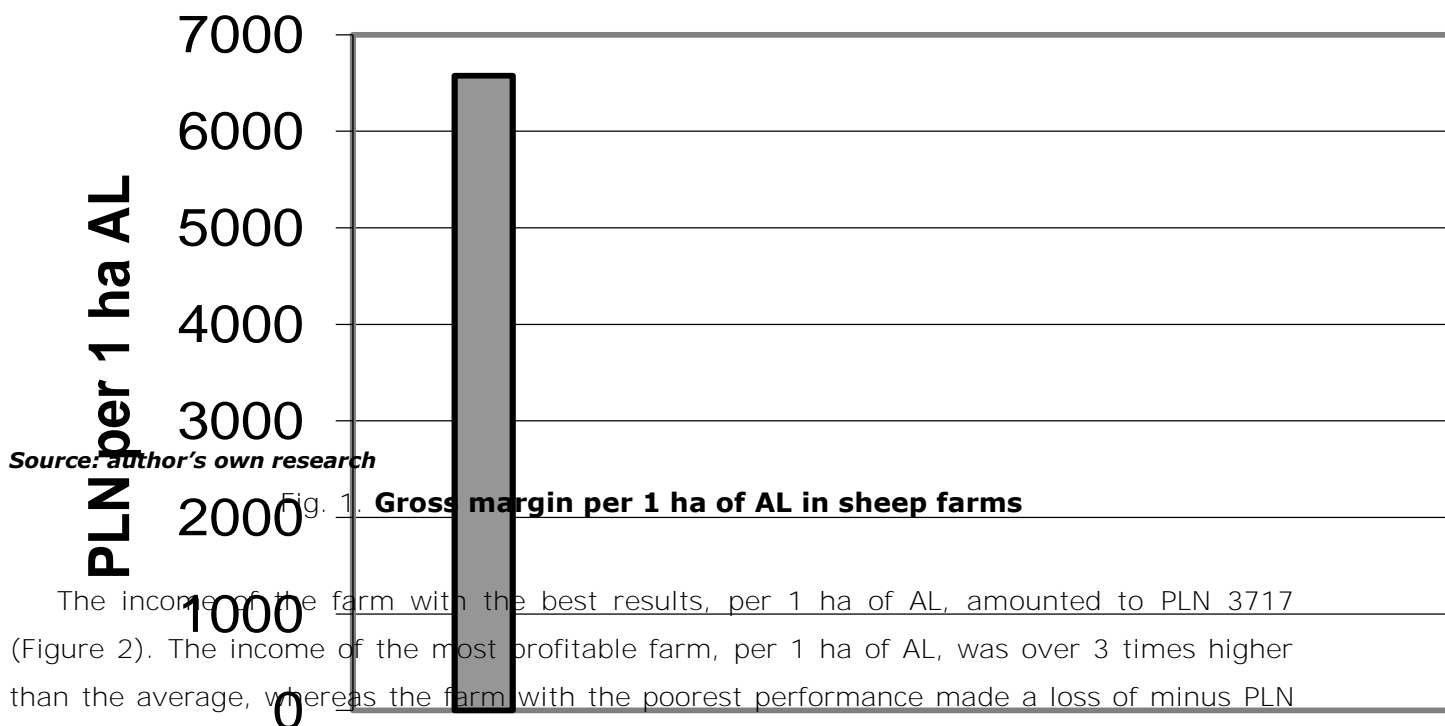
7000
6000
5000
4000
3000
2000
1000
0

PLN per 1 ha AL

Source: author's own research

Fig. 1. **Gross margin per 1 ha of AL in sheep farms**

The income of the farm with the best results, per 1 ha of AL, amounted to PLN 3717 (Figure 2). The income of the most profitable farm, per 1 ha of AL, was over 3 times higher than the average, whereas the farm with the poorest performance made a loss of minus PLN